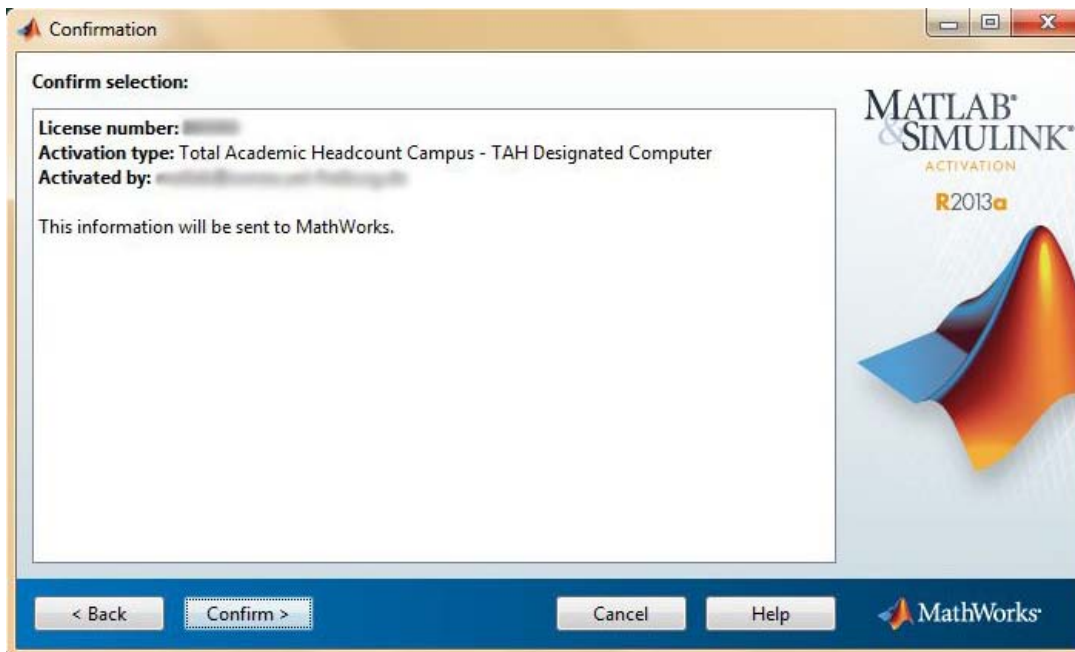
Confirmation

Confirm selection:

License number: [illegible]
Activation type: Total Academic Headcount Campus - TAH Designated Computer
Activated by: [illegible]

This information will be sent to MathWorks.

MATLAB® & SIMULINK®
ACTIVATION
R2013a

< Back
Confirm >
Cancel
Help
MathWorks®